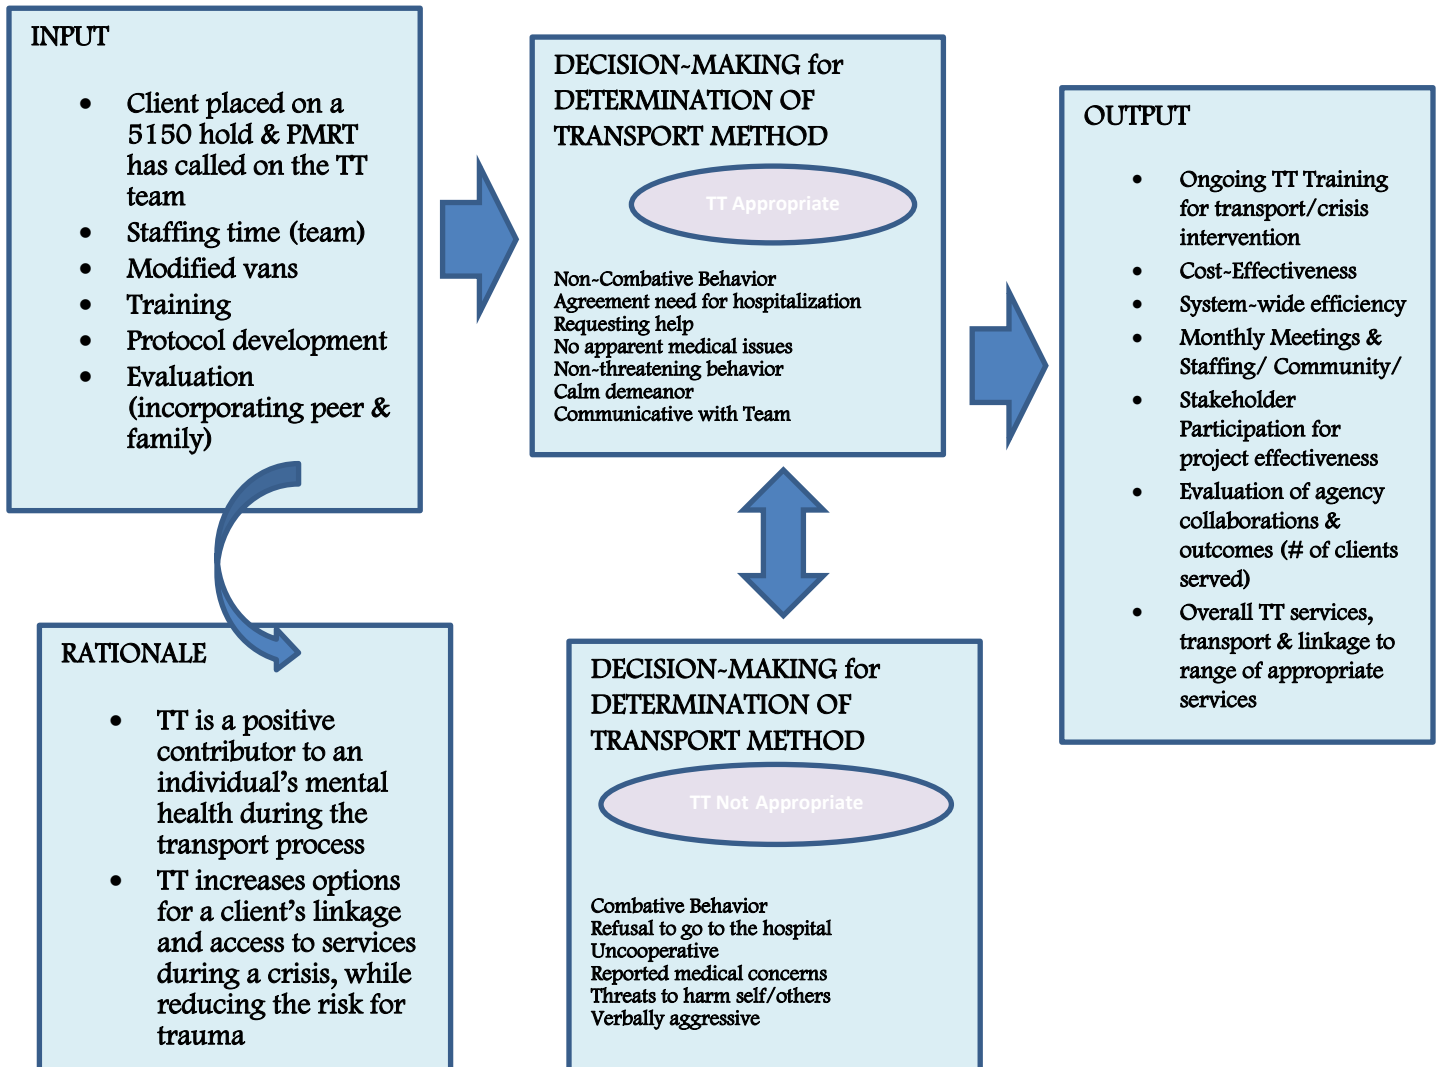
INPUT

- Client placed on a 5150 hold & PMRT has called on the TT team
- Staffing time (team)
- Modified vans
- Training
- Protocol development
- Evaluation (incorporating peer & family)

RATIONALE

- TT is a positive contributor to an individual's mental health during the transport process
- TT increases options for a client's linkage and access to services during a crisis, while reducing the risk for trauma

DECISION-MAKING for DETERMINATION OF TRANSPORT METHOD

TT Appropriate

Non-Combative Behavior
Agreement need for hospitalization
Requesting help
No apparent medical issues
Non-threatening behavior
Calm demeanor
Communicative with Team

DECISION-MAKING for DETERMINATION OF TRANSPORT METHOD

TT Not Appropriate

Combative Behavior
Refusal to go to the hospital
Uncooperative
Reported medical concerns
Threats to harm self/others
Verbally aggressive

OUTPUT

- Ongoing TT Training for transport/crisis intervention
- Cost-Effectiveness
- System-wide efficiency
- Monthly Meetings & Staffing/ Community/
- Stakeholder Participation for project effectiveness
- Evaluation of agency collaborations & outcomes (# of clients served)
- Overall TT services, transport & linkage to range of appropriate services